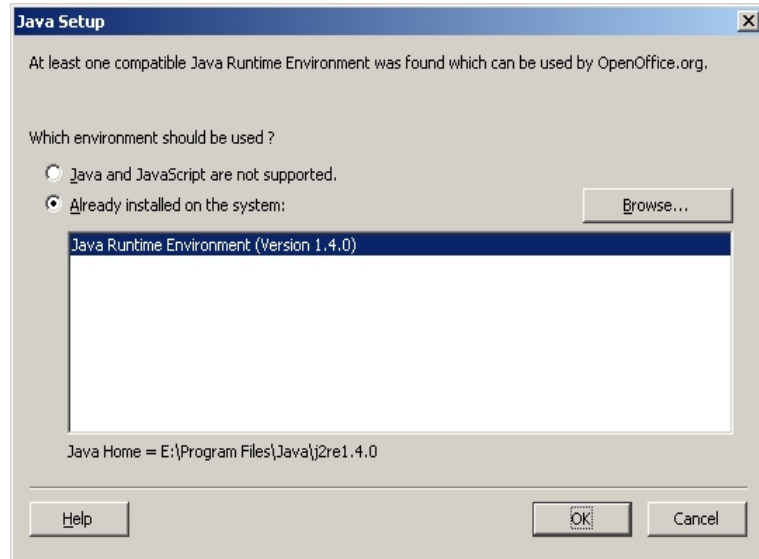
Java Setup

At least one compatible Java Runtime Environment was found which can be used by OpenOffice.org.

Which environment should be used ?

Java and JavaScript are not supported.

Already installed on the system:

Browse...

Java Runtime Environment (Version 1.4.0)

Java Home = E:\Program Files\Java\j2re1.4.0

Help

OK

Cancel